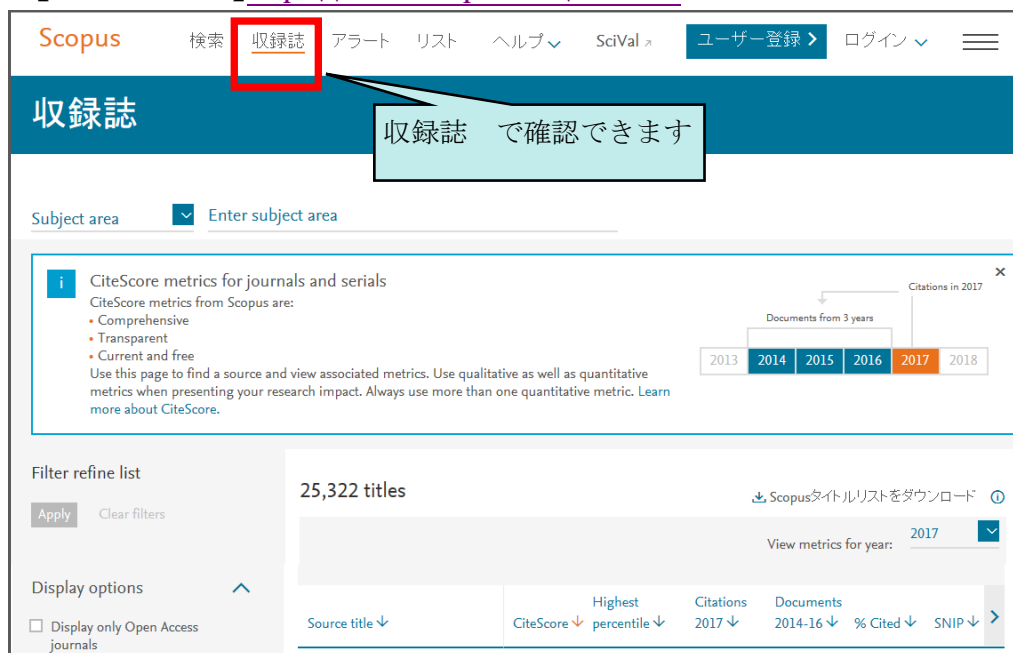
Scopus 検索 収録誌 アラート リスト ヘルプ SciVal ユーザー登録 ログイン

収録誌

収録誌　で確認できます

Subject area
Enter subject area

CiteScore metrics for journals and serials
CiteScore metrics from Scopus are:
• Comprehensive
• Transparent
• Current and free
Use this page to find a source and view associated metrics. Use qualitative as well as quantitative metrics when presenting your research impact. Always use more than one quantitative metric. Learn more about CiteScore.

Citations in 2017
Documents from 3 years
2013 2014 2015 2016 2017 2018

Filter refine list
Apply Clear filters

Display options
Display only Open Access journals

25,322 titles
Scopusタイトルリストをダウンロード

View metrics for year: 2017

| Source title | CiteScore | Highest percentile | Citations 2017 | Documents 2014-16 | % Cited | SNIP |
|---|---|---|---|---|---|---|